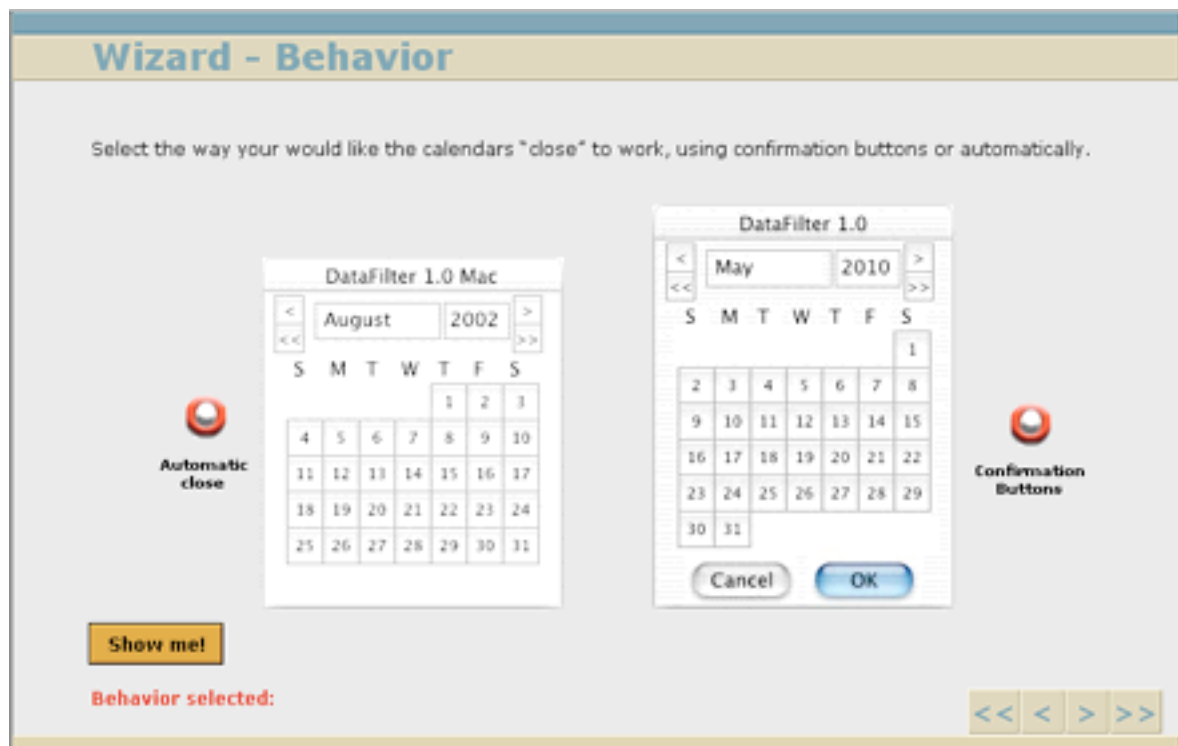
Wizard - Behavior

Select the way your would like the calendars "close" to work, using confirmation buttons or automatically.

Automatic close

DataFilter 1.0 Mac

< << August 2002 > >>

| S | M | T | W | T | F | S |
|---|---|---|---|---|---|---|
| | | | | 1 | 2 | 3 |
| 4 | 5 | 6 | 7 | 8 | 9 | 10 |
| 11 | 12 | 13 | 14 | 15 | 16 | 17 |
| 18 | 19 | 20 | 21 | 22 | 23 | 24 |
| 25 | 26 | 27 | 28 | 29 | 30 | 31 |

DataFilter 1.0

< << May 2010 > >>

| S | M | T | W | T | F | S |
|---|---|---|---|---|---|---|
| | | | | | | 1 |
| 2 | 3 | 4 | 5 | 6 | 7 | 8 |
| 9 | 10 | 11 | 12 | 13 | 14 | 15 |
| 16 | 17 | 18 | 19 | 20 | 21 | 22 |
| 23 | 24 | 25 | 26 | 27 | 28 | 29 |
| 30 | 31 | | | | | |

Cancel OK

Confirmation Buttons

Show me!

Behavior selected:

<< < > >>